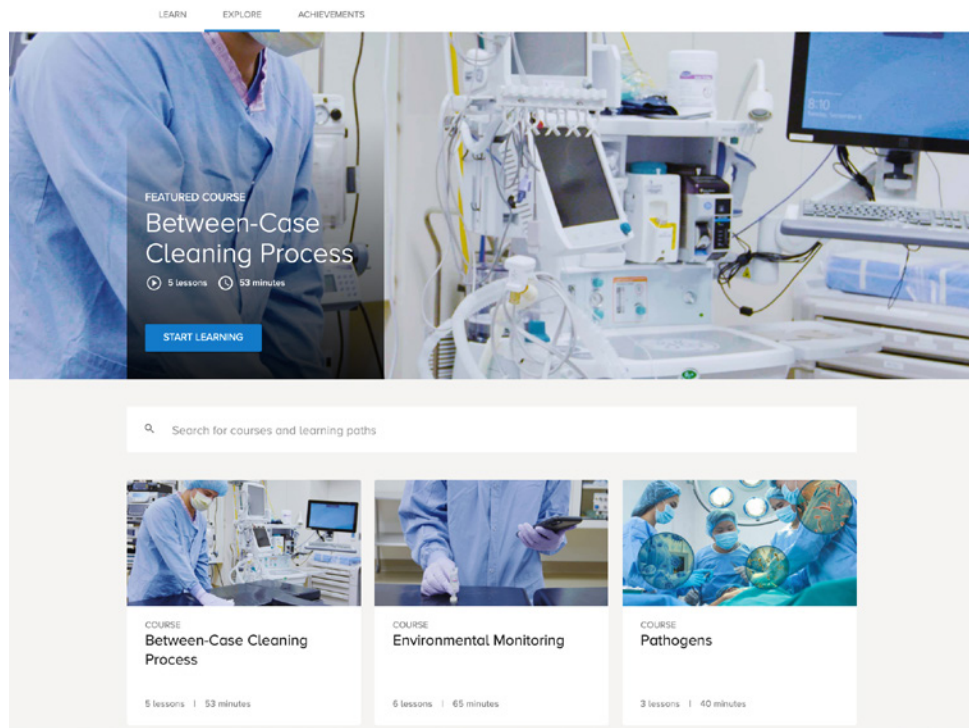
LEARN EXPLORE ACHIEVEMENTS

FEATURED COURSE
Between-Case Cleaning Process
5 lessons 53 minutes

START LEARNING

8:10

Search for courses and learning paths

COURSE
Between-Case Cleaning Process
5 lessons | 53 minutes

COURSE
Environmental Monitoring
6 lessons | 65 minutes

COURSE
Pathogens
3 lessons | 40 minutes